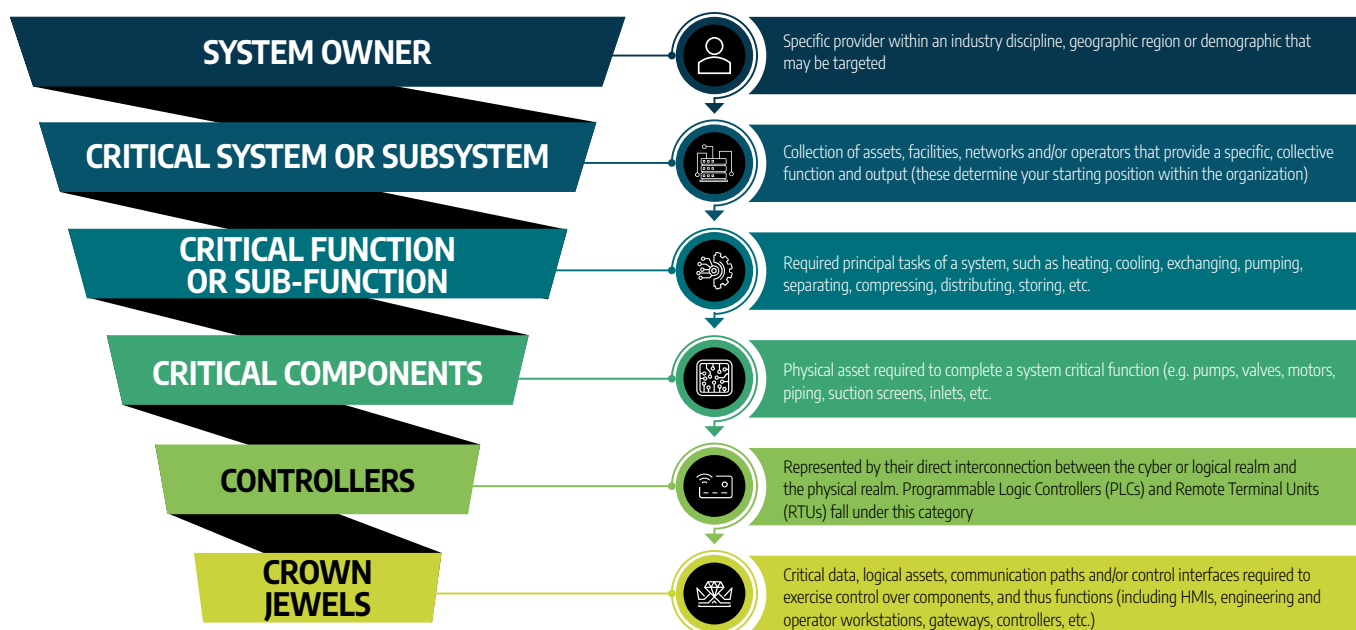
SYSTEM OWNER

Specific provider within an industry discipline, geographic region or demographic that may be targeted

CRITICAL SYSTEM OR SUBSYSTEM

Collection of assets, facilities, networks and/or operators that provide a specific, collective function and output (these determine your starting position within the organization)

CRITICAL FUNCTION OR SUB-FUNCTION

Required principal tasks of a system, such as heating, cooling, exchanging, pumping, separating, compressing, distributing, storing, etc.

CRITICAL COMPONENTS

Physical asset required to complete a system critical function (e.g. pumps, valves, motors, piping, suction screens, inlets, etc.

CONTROLLERS

Represented by their direct interconnection between the cyber or logical realm and the physical realm. Programmable Logic Controllers (PLCs) and Remote Terminal Units (RTUs) fall under this category

CROWN JEWELS

Critical data, logical assets, communication paths and/or control interfaces required to exercise control over components, and thus functions (including HMIs, engineering and operator workstations, gateways, controllers, etc.)